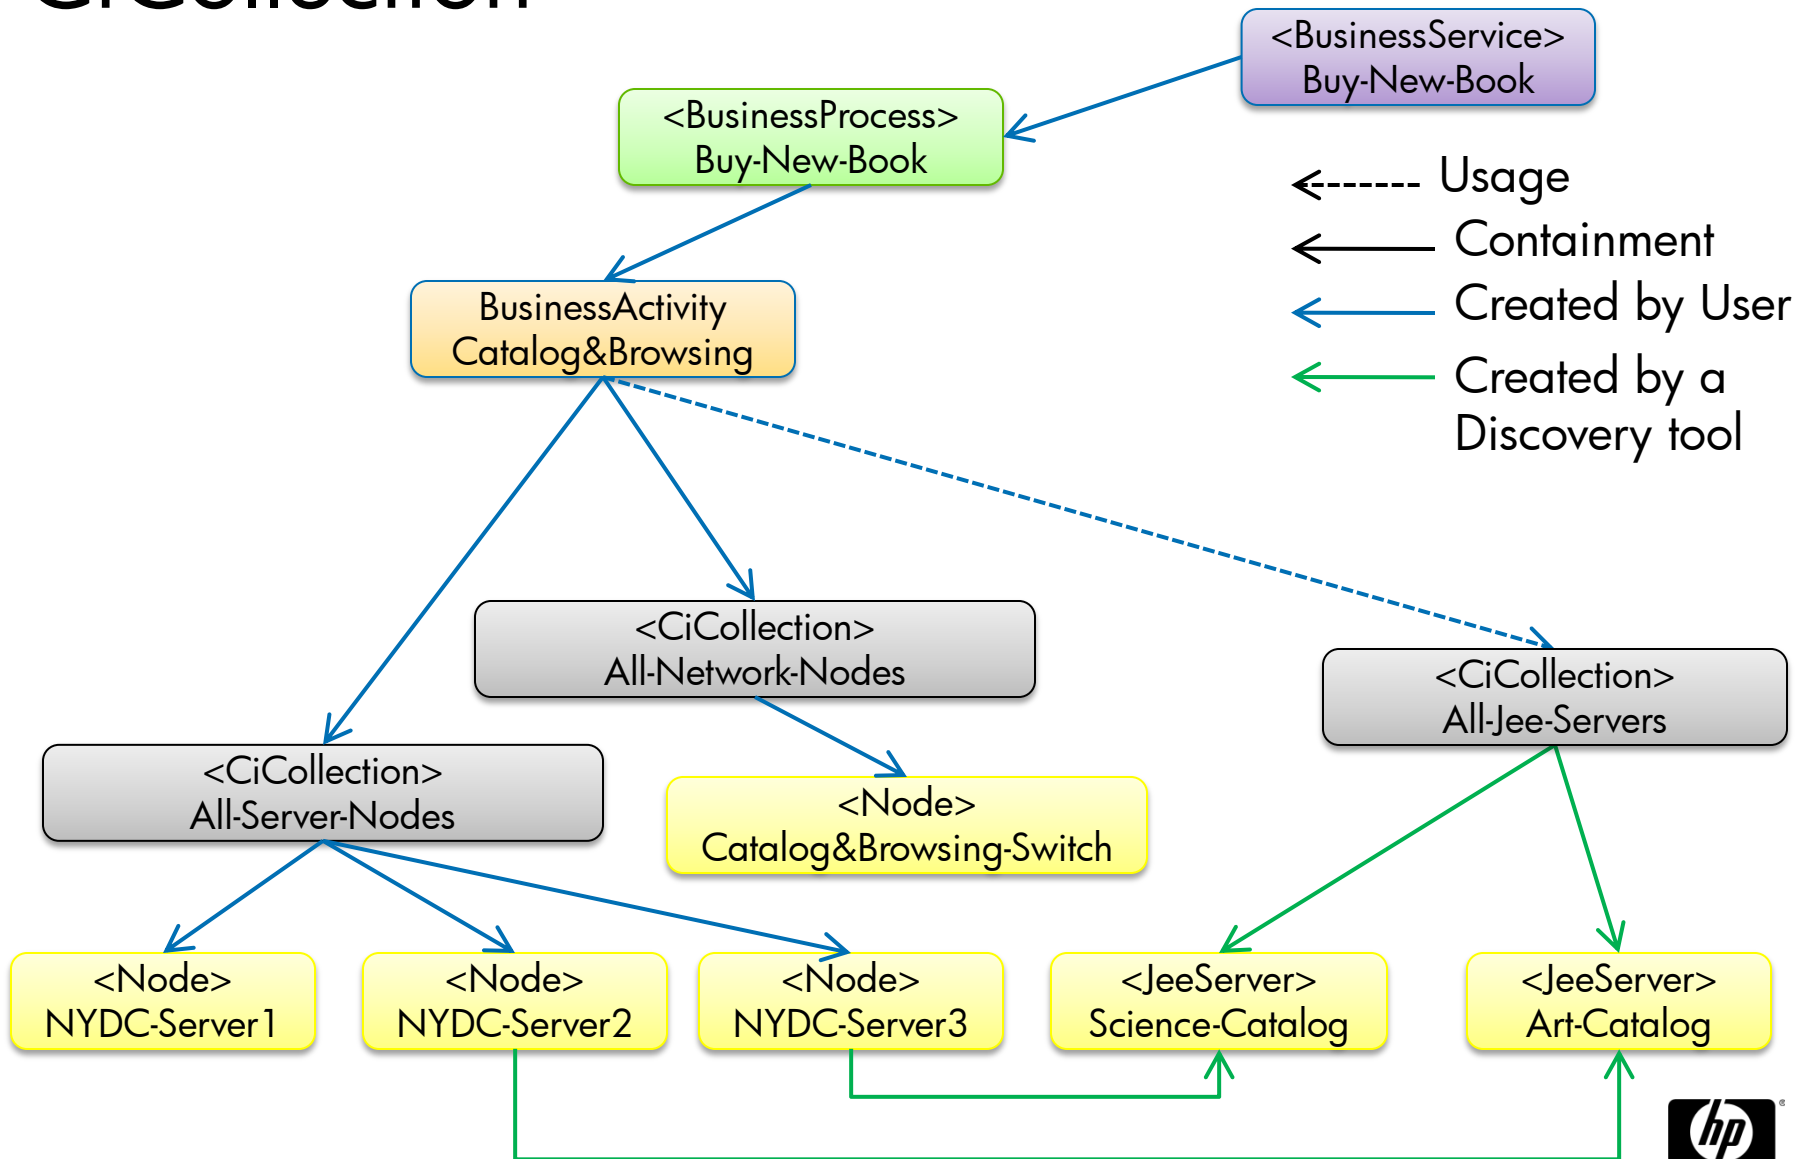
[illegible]

<BusinessService>
Buy-New-Book

<BusinessProcess>
Buy-New-Book

Usage
Containment
Created by User
Created by a Discovery tool

BusinessActivity
Catalog&Browsing

<CiCollection>
All-Network-Nodes

<CiCollection>
All-Jee-Servers

<CiCollection>
All-Server-Nodes

<Node>
Catalog&Browsing-Switch

<Node>
NYDC-Server1

<Node>
NYDC-Server2

<Node>
NYDC-Server3

<JeeServer>
Science-Catalog

<JeeServer>
Art-Catalog

hp